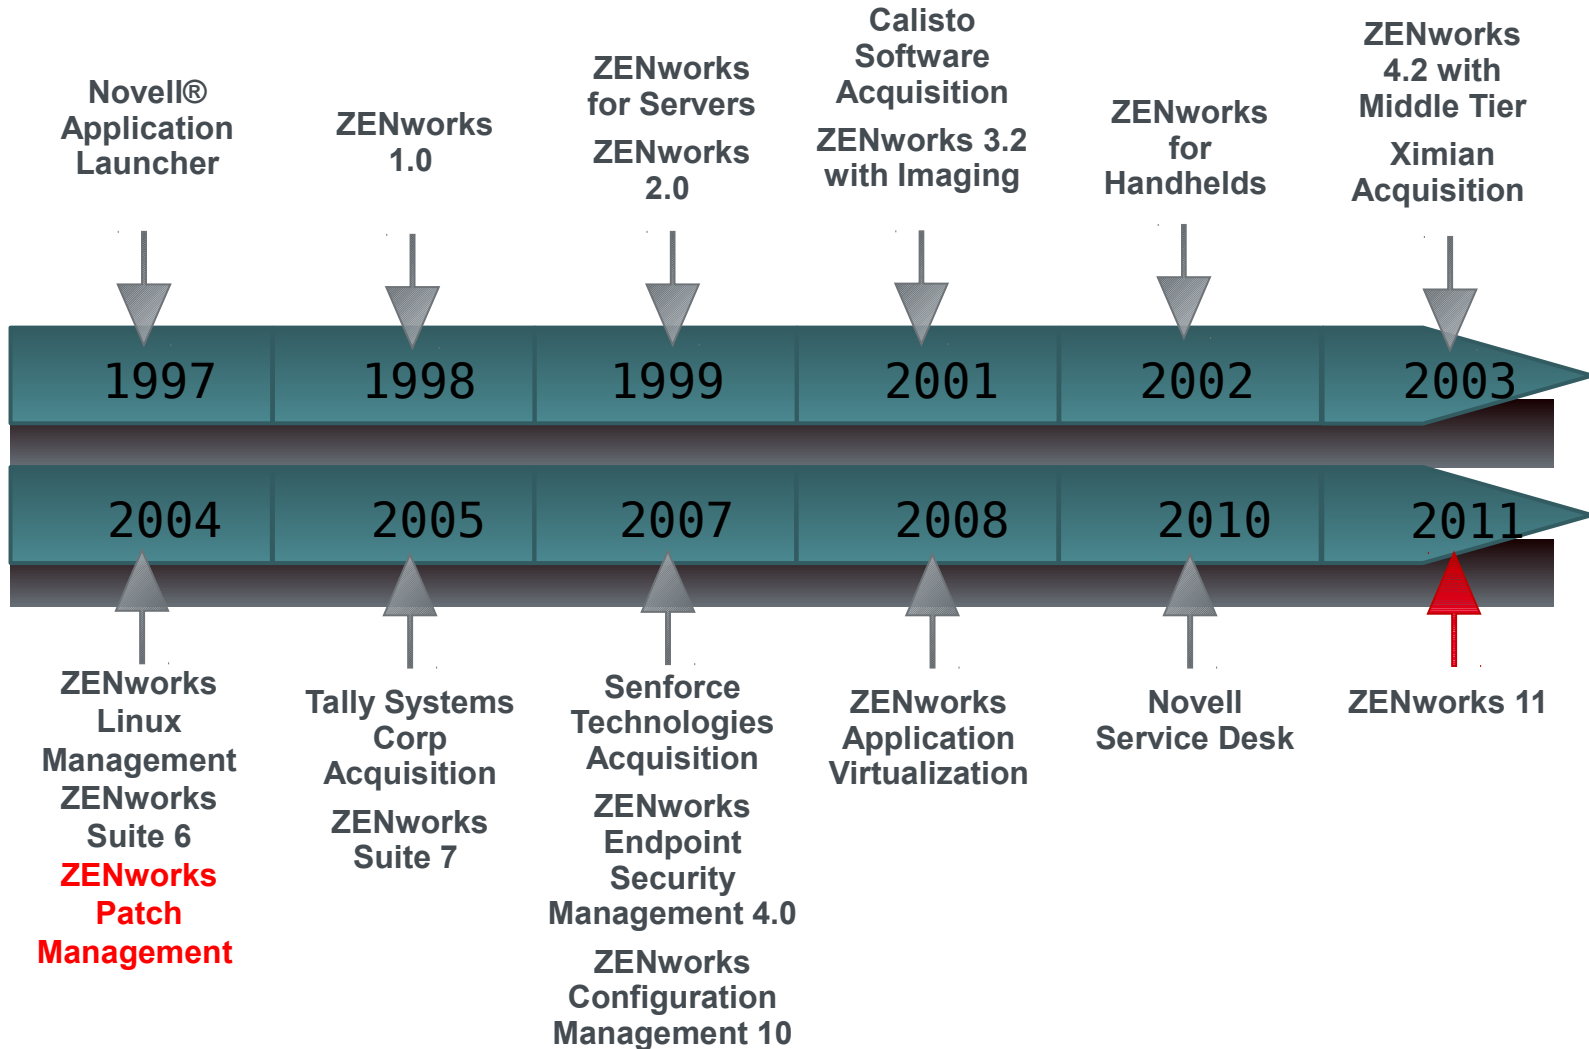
Novell® Application Launcher

ZENworks 1.0

ZENworks for Servers

ZENworks 2.0

Calisto Software Acquisition

ZENworks 3.2 with Imaging

ZENworks for Handhelds

ZENworks 4.2 with Middle Tier

Ximian Acquisition

1997

1998

1999

2001

2002

2003

2004

2005

2007

2008

2010

2011

ZENworks Linux Management

ZENworks Suite 6

ZENworks Patch Management

Tally Systems Corp Acquisition

ZENworks Suite 7

Senforce Technologies Acquisition

ZENworks Endpoint Security Management 4.0

ZENworks Configuration Management 10

ZENworks Application Virtualization

Novell Service Desk

ZENworks 11